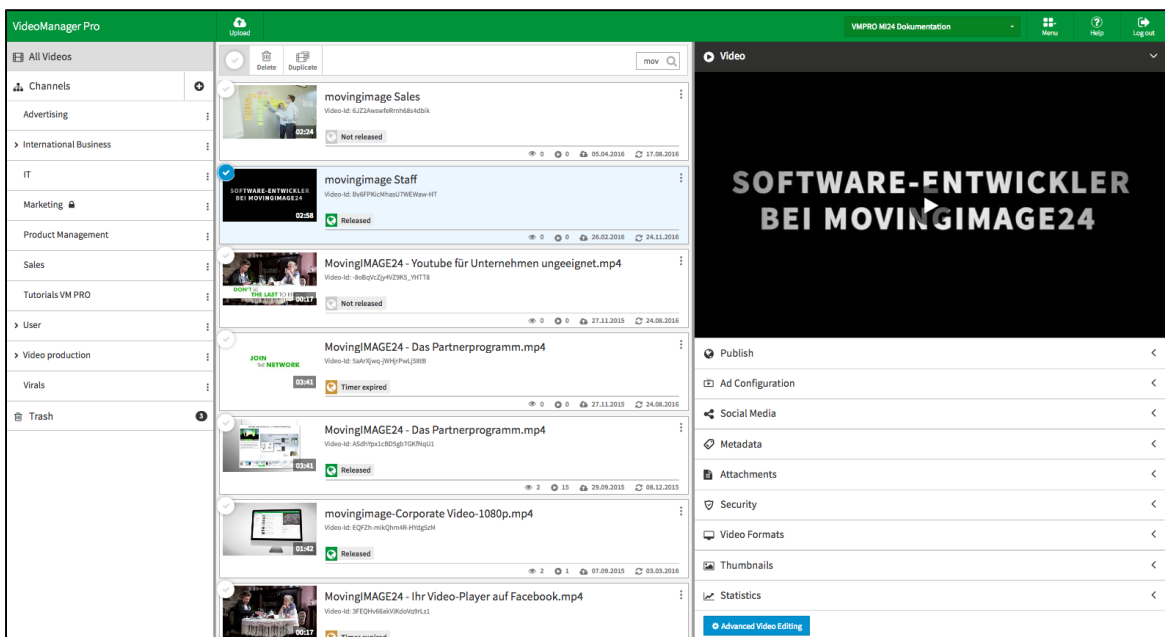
VideoManager Pro

Upload

VMPRO MI24 Dokumentation

Menu

Help

Log out

All Videos

Channels

Advertising

International Business

IT

Marketing

Product Management

Sales

Tutorials VM PRO

User

Video production

Virals

Trash

3

Delete

Duplicate

mov

movingimage Sales

Video-Id: 6JZ2AwswfeRmh6bs4dbik

02:24

Not released

0 0 05.04.2016 17.08.2016

SOFTWARE-ENTWICKLER BEI MOVINGIMAGE24

02:58

movingimage Staff

Video-Id: Bv6FPKicMhaU7WEWaw-HT

Released

0 0 26.02.2016 24.11.2016

DON'T THE LAST TO

00:17

MovingIMAGE24 - Youtube für Unternehmen ungeeignet.mp4

Video-Id: -8oBqVcZjy4VZ9K5_YHTT8

Not released

0 0 27.11.2015 24.08.2016

JOIN THE NETWORK

03:41

MovingIMAGE24 - Das Partnerprogramm.mp4

Video-Id: 5aArXjwq-JWHjrPwLjS8tB

Timer expired

0 0 27.11.2015 24.08.2016

03:41

MovingIMAGE24 - Das Partnerprogramm.mp4

Video-Id: ASdhYpx1cBD5gb7GKfNqU1

Released

2 15 29.09.2015 08.12.2015

01:42

movingimage-Corporate Video-1080p.mp4

Video-Id: EQFZh-mikQhm4R-HYdgSzM

Released

2 1 07.09.2015 03.03.2016

00:17

MovingIMAGE24 - Ihr Video-Player auf Facebook.mp4

Video-Id: 3FEQHv66akViKdoVz9rLz1

Timer expired

Video

SOFTWARE-ENTWICKLER BEI MOVINGIMAGE24

Publish

Ad Configuration

Social Media

Metadata

Attachments

Security

Video Formats

Thumbnails

Statistics

Advanced Video Editing